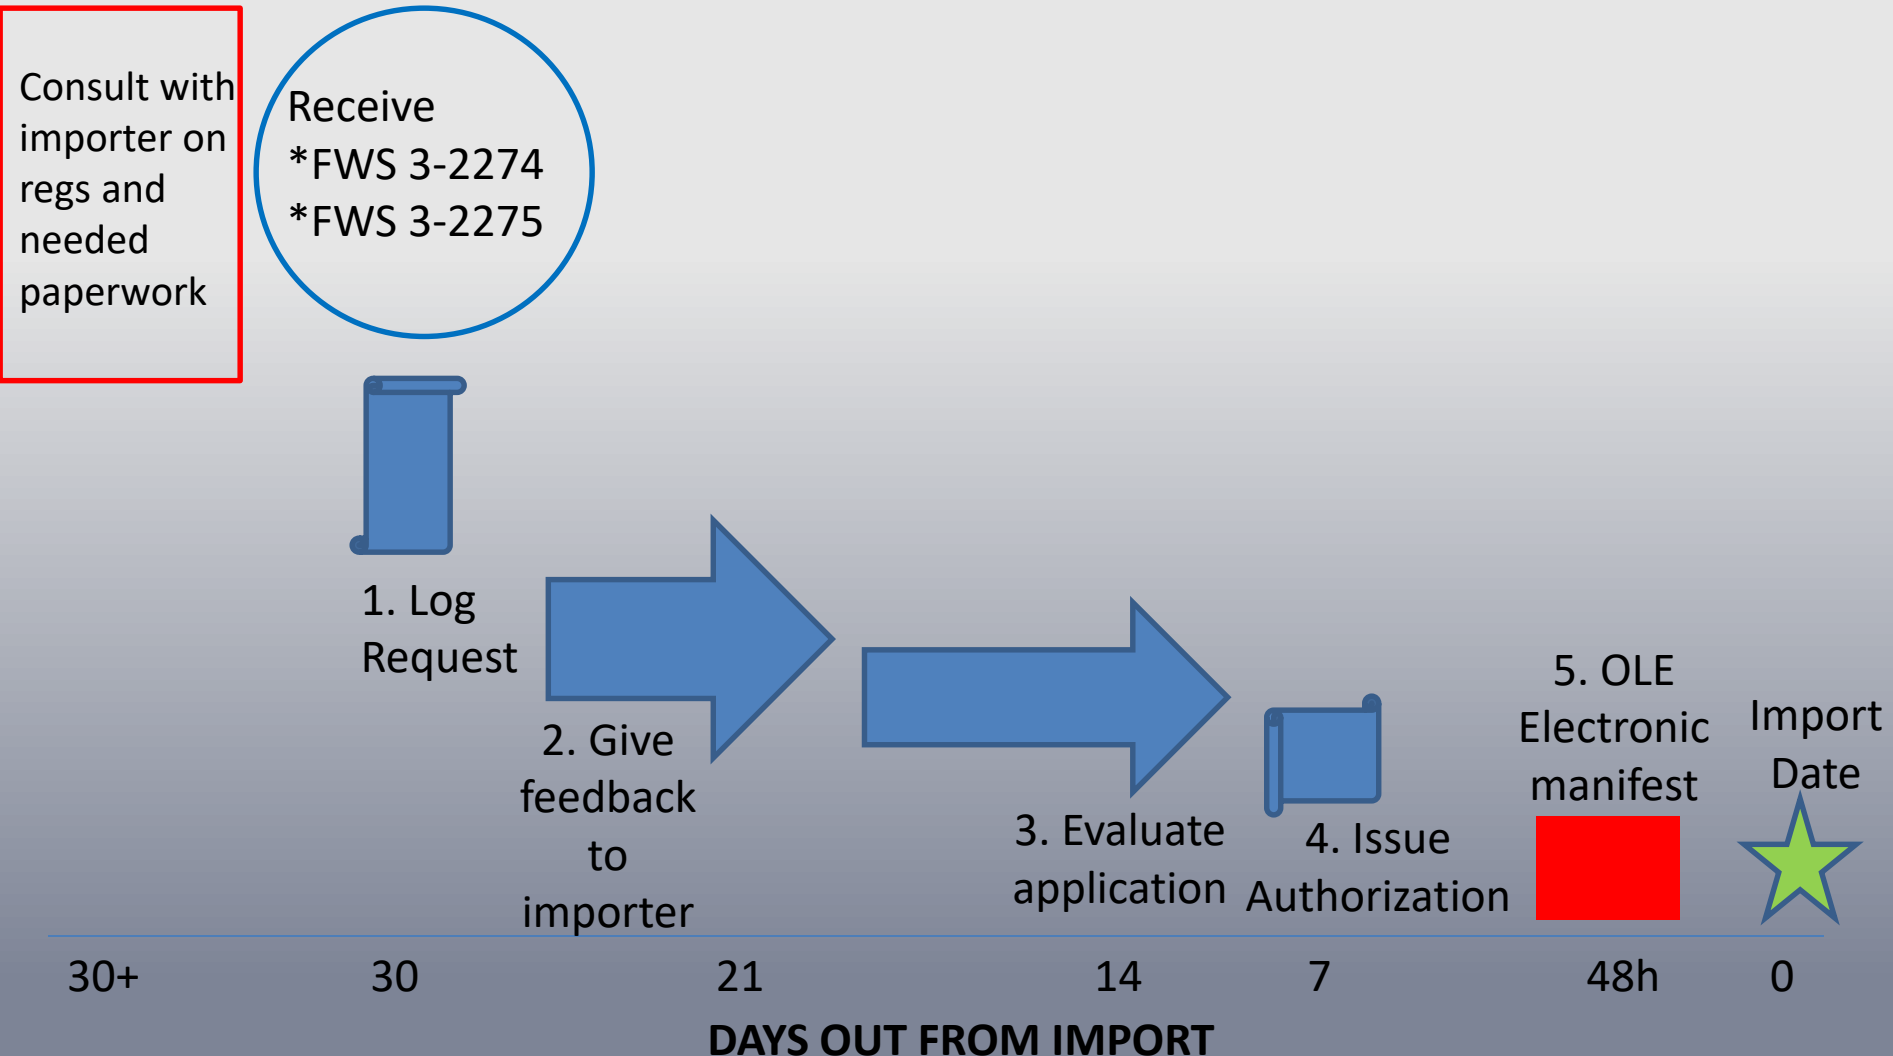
Consult with importer on regs and needed paperwork

Receive
*FWS 3-2274
*FWS 3-2275

1. Log Request

2. Give feedback to importer

3. Evaluate application

4. Issue Authorization

5. OLE Electronic manifest

Import Date

30+ 30 21 14 7 48h 0

DAYS OUT FROM IMPORT